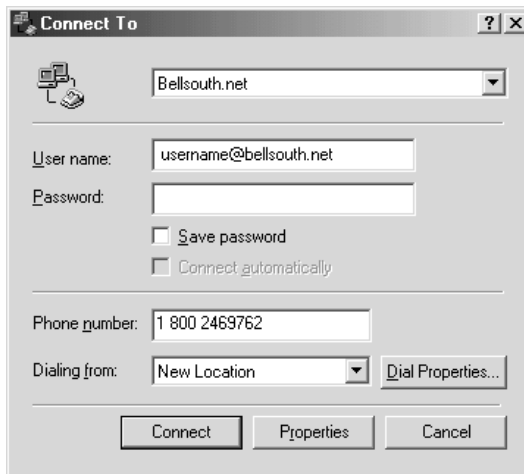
Connect To

?

Bellsouth.net

User name: username@bellsouth.net

Password:

Save password

Connect automatically

Phone number: 1 800 2469762

Dialing from: New Location

Dial Properties...

Connect

Properties

Cancel